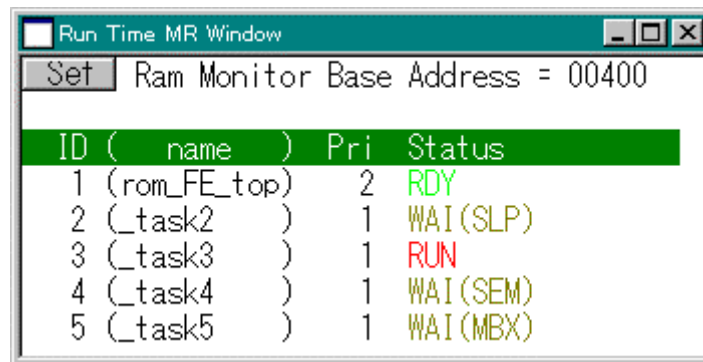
Run Time MR Window

Set Ram Monitor Base Address = 00400

| ID | ( name ) | Pri | Status |
|---|---|---|---|
| 1 | (rom_FE_top) | 2 | RDY |
| 2 | (_task2 ) | 1 | WAI(SLP) |
| 3 | (_task3 ) | 1 | RUN |
| 4 | (_task4 ) | 1 | WAI(SEM) |
| 5 | (_task5 ) | 1 | WAI(MBX) |